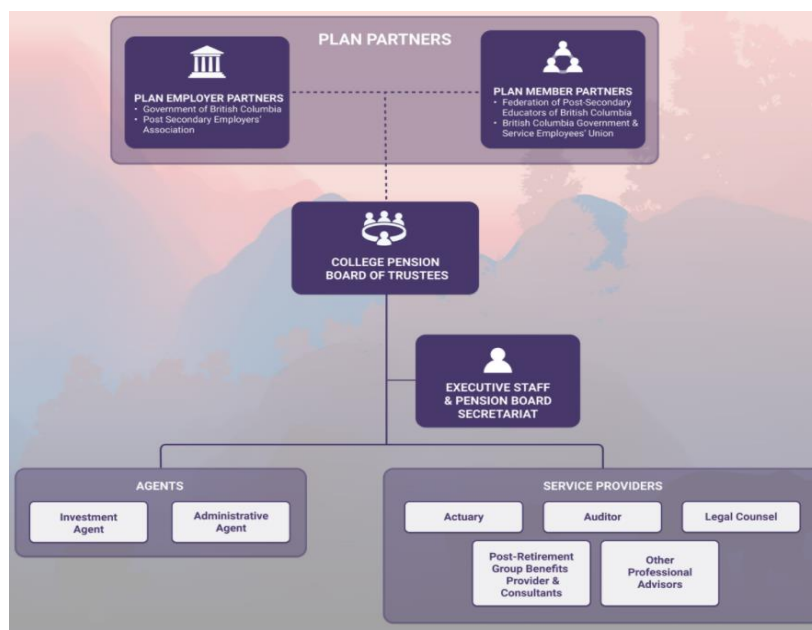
PLAN PARTNERS

PLAN EMPLOYER PARTNERS
• Government of British Columbia
• Post Secondary Employers' Association

PLAN MEMBER PARTNERS
• Federation of Post-Secondary Educators of British Columbia
• British Columbia Government & Service Employees' Union

COLLEGE PENSION BOARD OF TRUSTEES

EXECUTIVE STAFF & PENSION BOARD SECRETARIAT

AGENTS

Investment Agent

Administrative Agent

SERVICE PROVIDERS

Actuary

Auditor

Legal Counsel

Post-Retirement Group Benefits Provider & Consultants

Other Professional Advisors